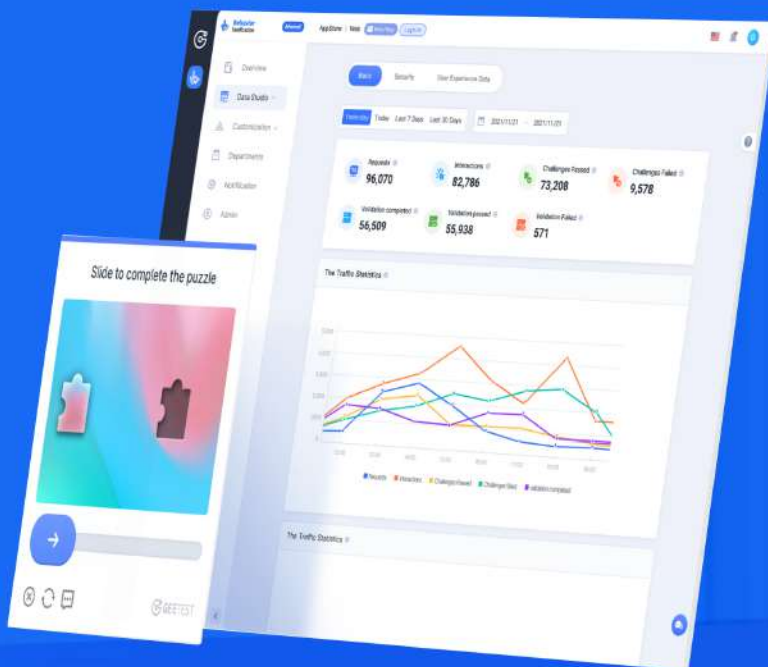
Behavior Verification

AppStore | Web

Overview

Data Studio

Customization

Department

Notification

Admin

Basic

Security

User Experience Data

Yesterday

Today

Last 7 Days

Last 30 Days

2021/11/21 - 2021/11/21

Requests
96,070

Interactions
82,786

Challenges Passed
73,208

Challenges Failed
9,578

Validation completed
56,509

Validation passed
55,938

Validation Failed
571

The Traffic Statistics

Requests

Interactions

Challenges Passed

Challenges Failed

Validation completed

The Traffic Statistics

Slide to complete the puzzle

GEETEST